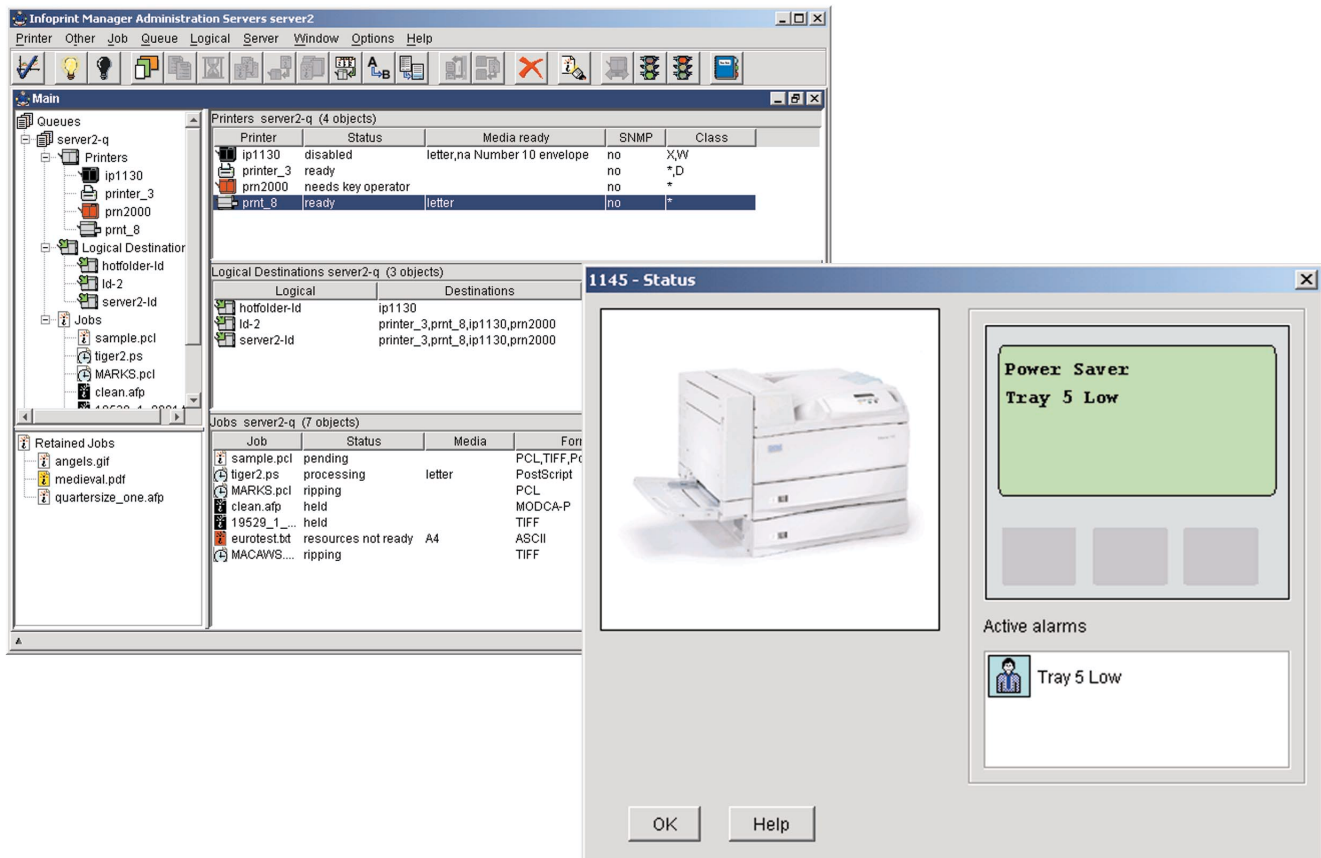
Infoprint Manager Administration Servers server2

Printer Other Job Queue Logical Server Window Options Help

Main

Queues
server2-q
Printers
ip1130
printer_3
prn2000
prnt_8
Logical Destinatior
hotfolder-ld
ld-2
server2-ld
Jobs
sample.pcl
tiger2.ps
MARKS.pcl
clean.afp
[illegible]

Retained Jobs
angels.gif
medieval.pdf
quartersize_one.afp

Printers server2-q (4 objects)

| Printer | Status | Media ready | SNMP | Class |
|---|---|---|---|---|
| ip1130 | disabled | letter,na Number 10 envelope | no | X,W |
| printer_3 | ready | | no | *,D |
| prn2000 | needs key operator | | no | * |
| prnt_8 | ready | letter | no | * |

Logical Destinations server2-q (3 objects)

| Logical | Destinations |
|---|---|
| hotfolder-ld | ip1130 |
| ld-2 | printer_3,prnt_8,ip1130,prn2000 |
| server2-ld | printer_3,prnt_8,ip1130,prn2000 |

Jobs server2-q (7 objects)

| Job | Status | Media | For |
|---|---|---|---|
| sample.pcl | pending | | PCL,TIFF,Pc |
| tiger2.ps | processing | letter | PostScript |
| MARKS.pcl | ripping | | PCL |
| clean.afp | held | | MODCA-P |
| 19529_1_... | held | | TIFF |
| eurotest.txt | resources not ready | A4 | ASCII |
| MACAWS.... | ripping | | TIFF |

1145 - Status

Power Saver
Tray 5 Low

Active alarms

Tray 5 Low

OK
Help